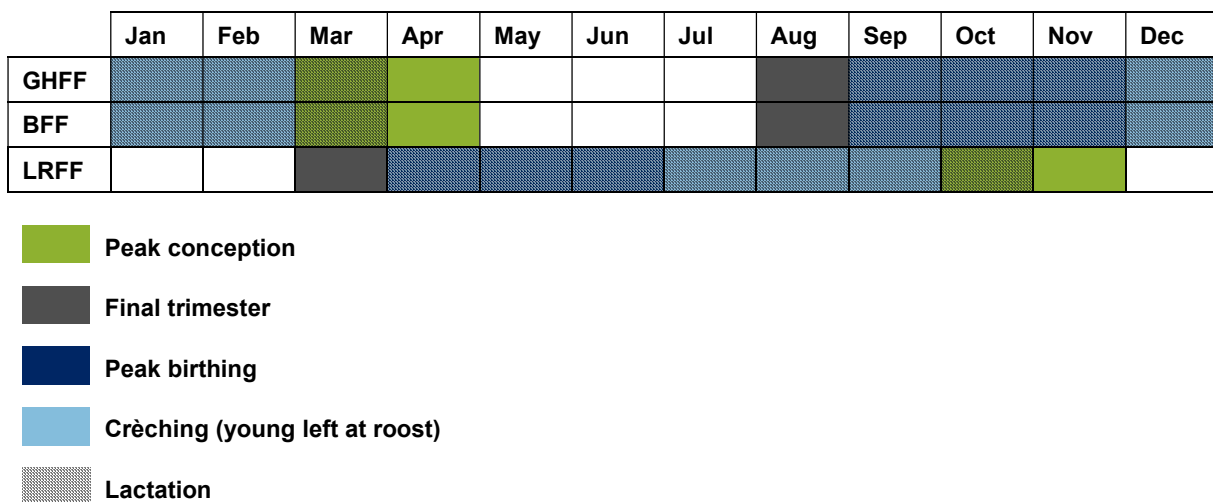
| | Jan | Feb | Mar | Apr | May | Jun | Jul | Aug | Sep | Oct | Nov | Dec |
|---|---|---|---|---|---|---|---|---|---|---|---|---|
| GHFF | | | | | | | | | | | | |
| BFF | | | | | | | | | | | | |
| LRFF | | | | | | | | | | | | |

Peak conception

Final trimester

Peak birthing

Crèching (young left at roost)

Lactation